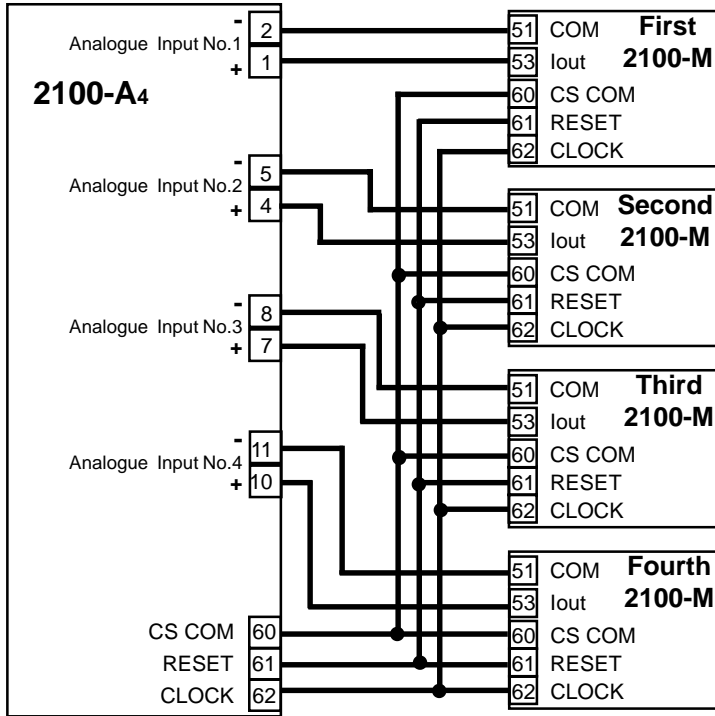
2100-A4

- 2
Analogue Input No.1
+ 1

- 5
Analogue Input No.2
+ 4

- 8
Analogue Input No.3
+ 7

- 11
Analogue Input No.4
+ 10

CS COM 60
RESET 61
CLOCK 62

First
2100-M
51 COM
53 Iout
60 CS COM
61 RESET
62 CLOCK

Second
2100-M
51 COM
53 Iout
60 CS COM
61 RESET
62 CLOCK

Third
2100-M
51 COM
53 Iout
60 CS COM
61 RESET
62 CLOCK

Fourth
2100-M
51 COM
53 Iout
60 CS COM
61 RESET
62 CLOCK